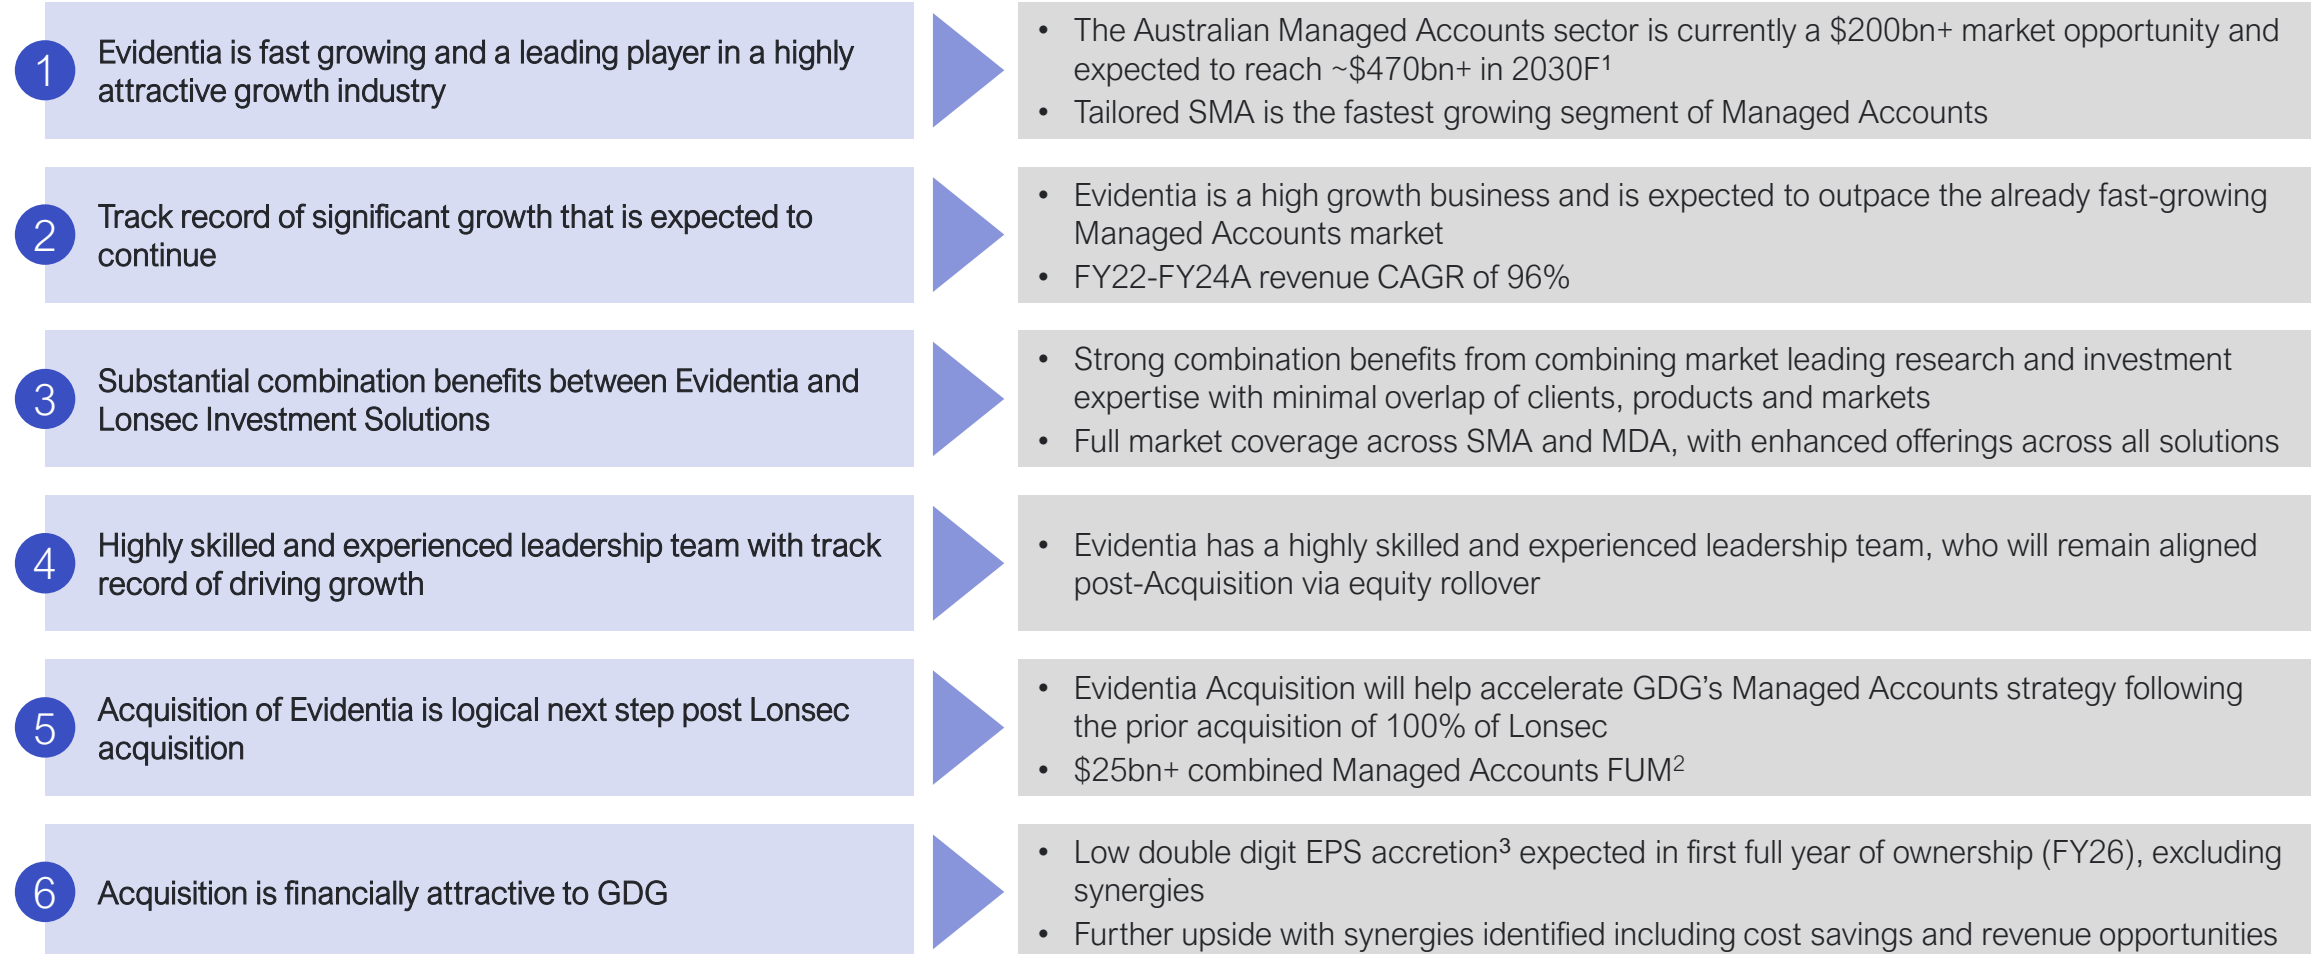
1 Evidentia is fast growing and a leading player in a highly attractive growth industry

- The Australian Managed Accounts sector is currently a \$200bn+ market opportunity and expected to reach ~\$470bn+ in 2030F$^1$
- Tailored SMA is the fastest growing segment of Managed Accounts

2 Track record of significant growth that is expected to continue

- Evidentia is a high growth business and is expected to outpace the already fast-growing Managed Accounts market
- FY22-FY24A revenue CAGR of 96%

3 Substantial combination benefits between Evidentia and Lonsec Investment Solutions

- Strong combination benefits from combining market leading research and investment expertise with minimal overlap of clients, products and markets
- Full market coverage across SMA and MDA, with enhanced offerings across all solutions

4 Highly skilled and experienced leadership team with track record of driving growth

- Evidentia has a highly skilled and experienced leadership team, who will remain aligned post-Acquisition via equity rollover

5 Acquisition of Evidentia is logical next step post Lonsec acquisition

- Evidentia Acquisition will help accelerate GDG's Managed Accounts strategy following the prior acquisition of 100% of Lonsec
- \$25bn+ combined Managed Accounts FUM$^2$

6 Acquisition is financially attractive to GDG

- Low double digit EPS accretion$^3$ expected in first full year of ownership (FY26), excluding synergies
- Further upside with synergies identified including cost savings and revenue opportunities